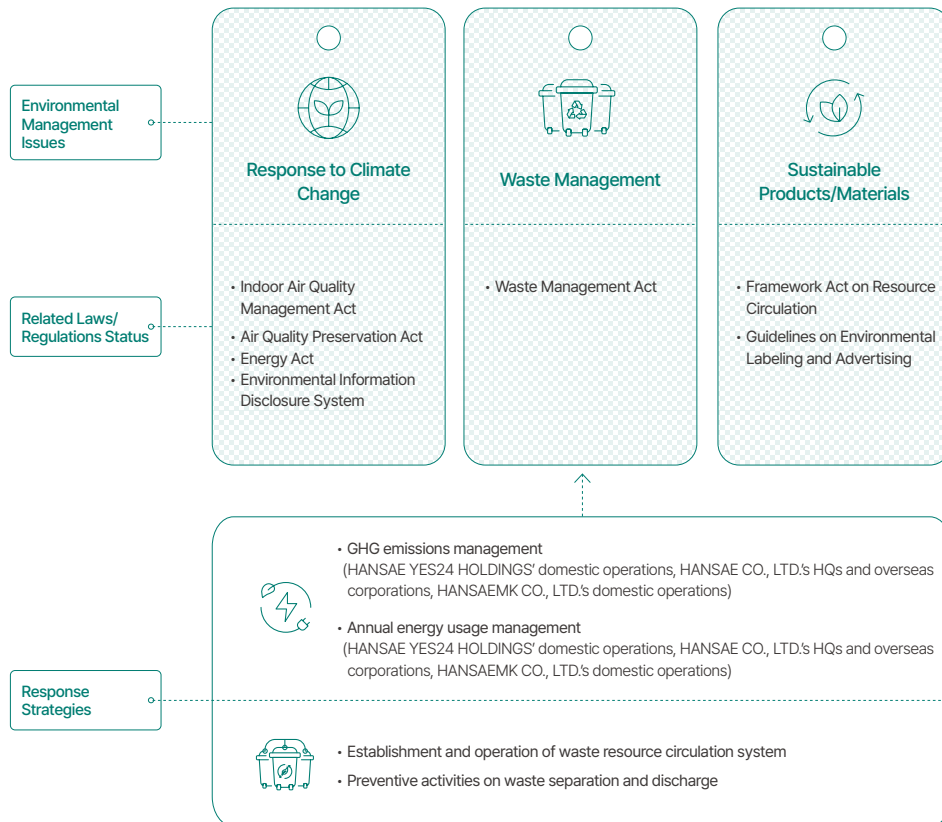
Environmental Management Issues

Related Laws/ Regulations Status

Response Strategies

Response to Climate Change

• Indoor Air Quality Management Act
• Air Quality Preservation Act
• Energy Act
• Environmental Information Disclosure System

Waste Management

• Waste Management Act

Sustainable Products/Materials

• Framework Act on Resource Circulation
• Guidelines on Environmental Labeling and Advertising

• GHG emissions management
(HANSAE YES24 HOLDINGS' domestic operations, HANSAE CO., LTD.'s HQs and overseas corporations, HANSAEMK CO., LTD.'s domestic operations)

• Annual energy usage management
(HANSAE YES24 HOLDINGS' domestic operations, HANSAE CO., LTD.'s HQs and overseas corporations, HANSAEMK CO., LTD.'s domestic operations)

• Establishment and operation of waste resource circulation system
• Preventive activities on waste separation and discharge